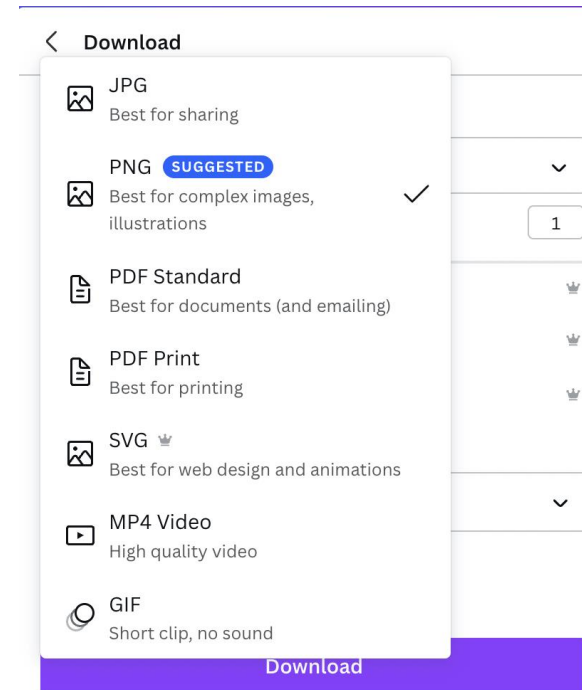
Download

JPG
Best for sharing

PNG SUGGESTED
Best for complex images, illustrations

1

PDF Standard
Best for documents (and emailing)

PDF Print
Best for printing

SVG
Best for web design and animations

MP4 Video
High quality video

GIF
Short clip, no sound

Download